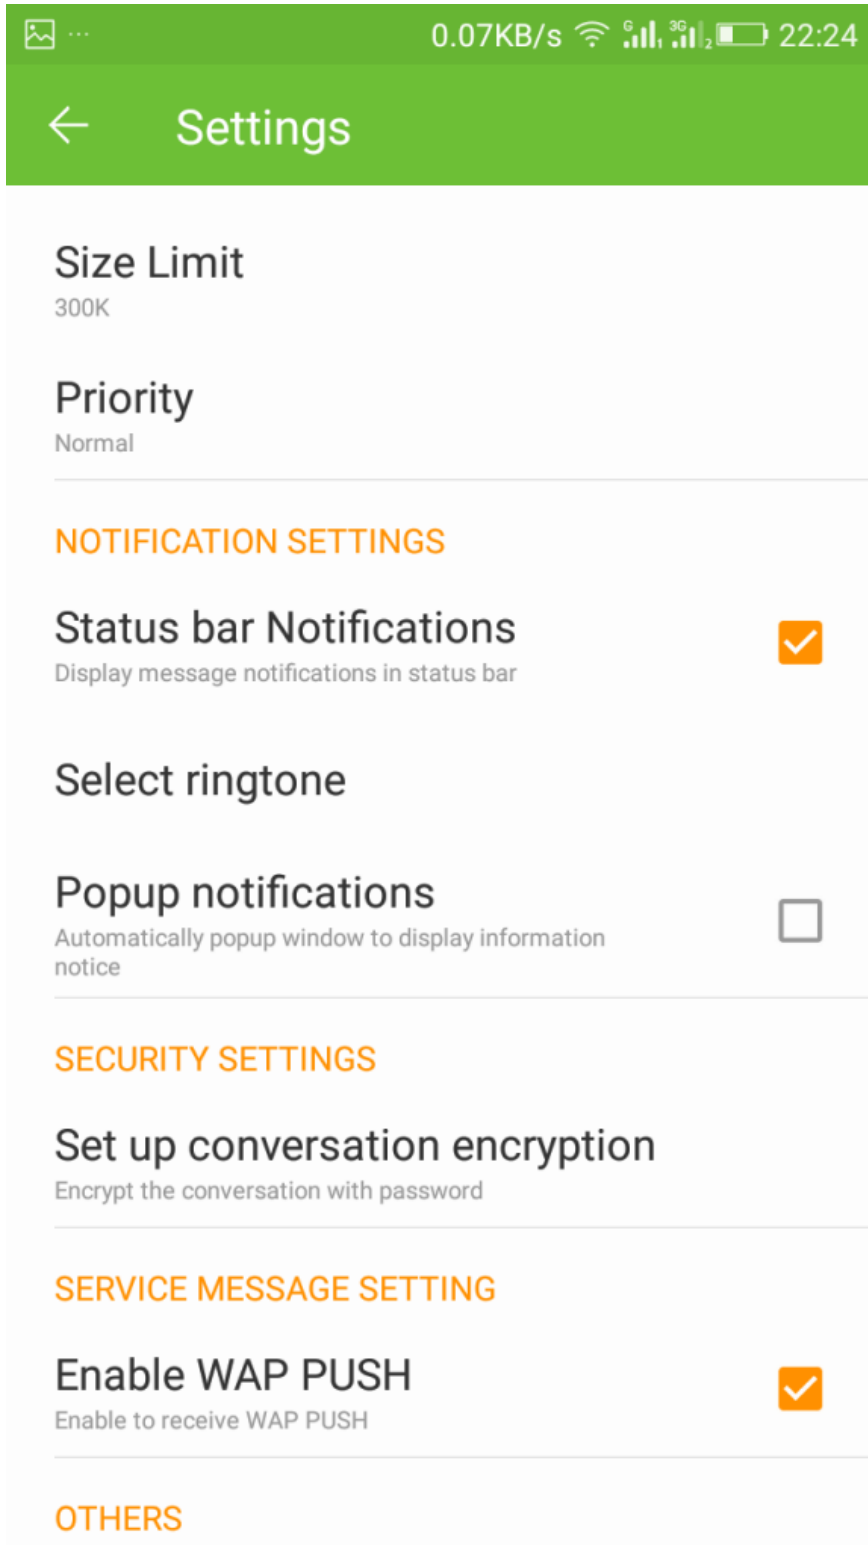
0.07KB/s G 3G 2 22:24

Settings

Size Limit
300K

Priority
Normal

NOTIFICATION SETTINGS

Status bar Notifications
Display message notifications in status bar

Select ringtone

Popup notifications
Automatically popup window to display information notice

SECURITY SETTINGS

Set up conversation encryption
Encrypt the conversation with password

SERVICE MESSAGE SETTING

Enable WAP PUSH
Enable to receive WAP PUSH

OTHERS